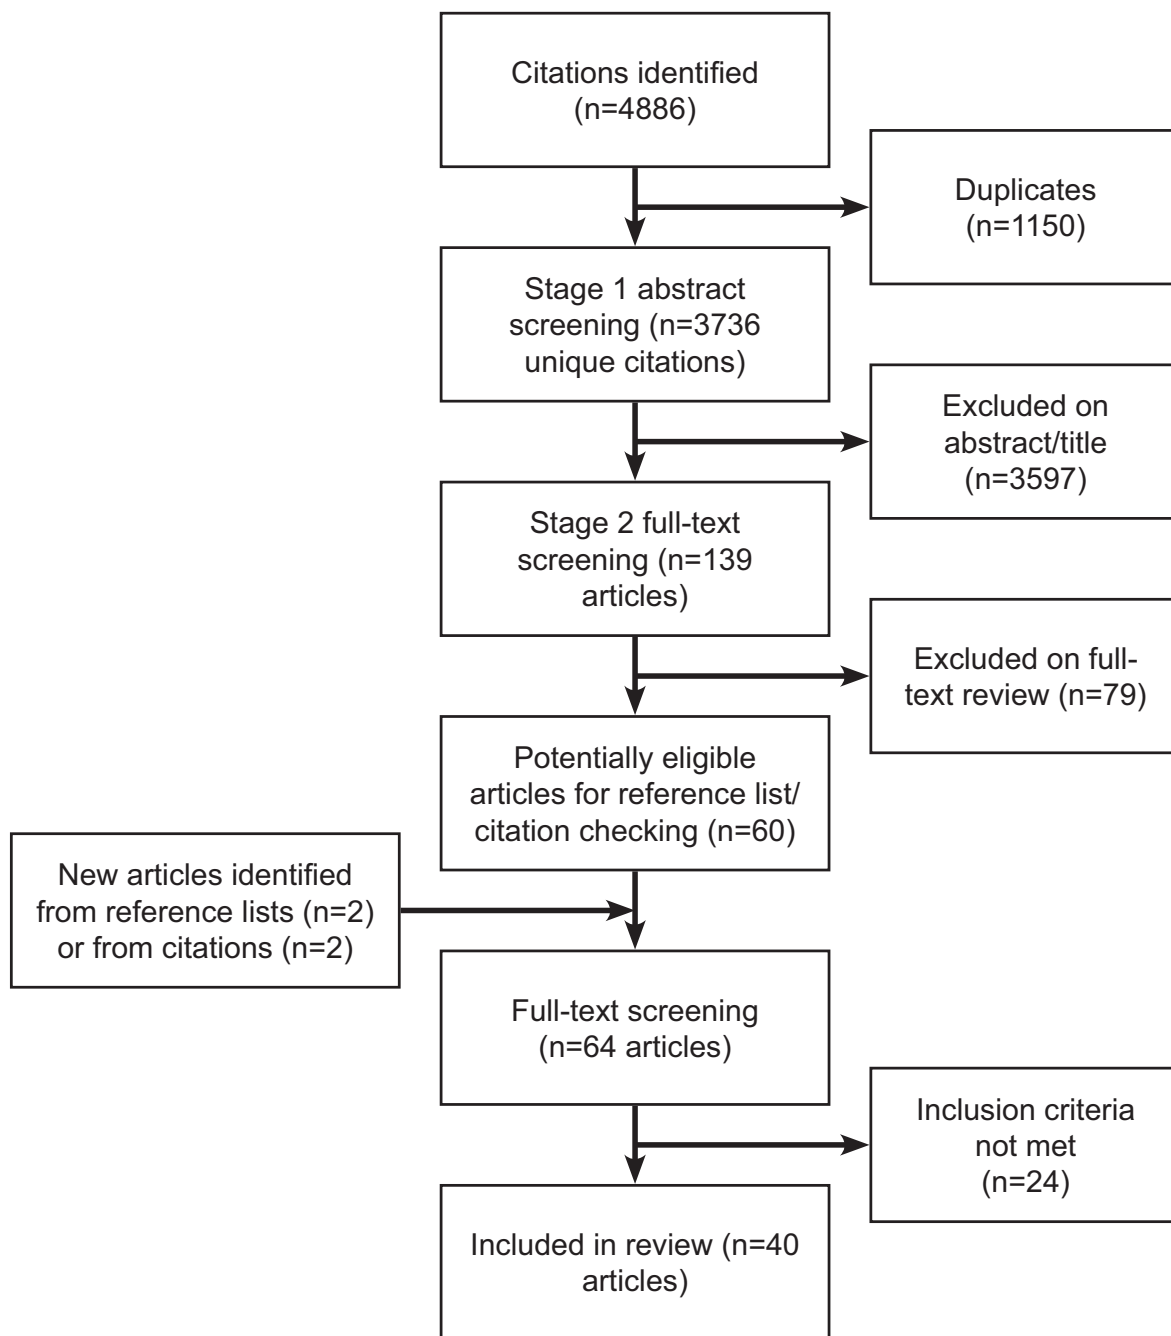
Citations identified (n=4886)

Duplicates (n=1150)

Stage 1 abstract screening (n=3736 unique citations)

Excluded on abstract/title (n=3597)

Stage 2 full-text screening (n=139 articles)

Excluded on full-text review (n=79)

Potentially eligible articles for reference list/ citation checking (n=60)

New articles identified from reference lists (n=2) or from citations (n=2)

Full-text screening (n=64 articles)

Inclusion criteria not met (n=24)

Included in review (n=40 articles)